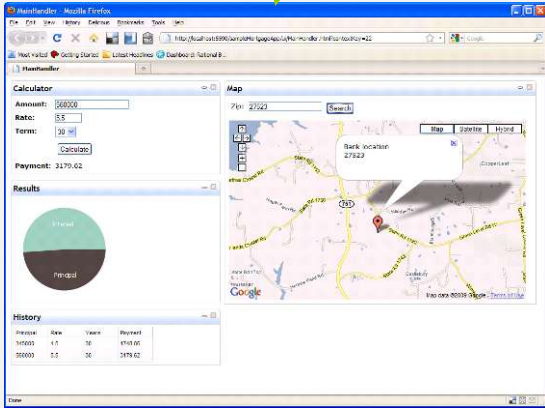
MainHandler - Mozilla Firefox

File Edit View History Delicious Bookmarks Tools Help

http://localhost:8080/sampleMortgageApp/MortgageHandler/MainHandler?key=22

Google

Most Visited Getting Started Latest Headlines Dashboard Rational B...

MainHandler

Calculator

Amount: 300000

Rate: 5.5

Term: 30

Calculate

Payment: 3179.62

Results

Interest

Principal

History

| Principal | Rate | Years | Payment |
|---|---|---|---|
| 315000 | 4.5 | 30 | 3743.00 |
| 300000 | 5.5 | 30 | 3179.62 |

Map

Zip: 27523 Search

Map Satellite Hybrid

Bank location
27523

Google

Map data ©2009 Google - Terms of Use

Done